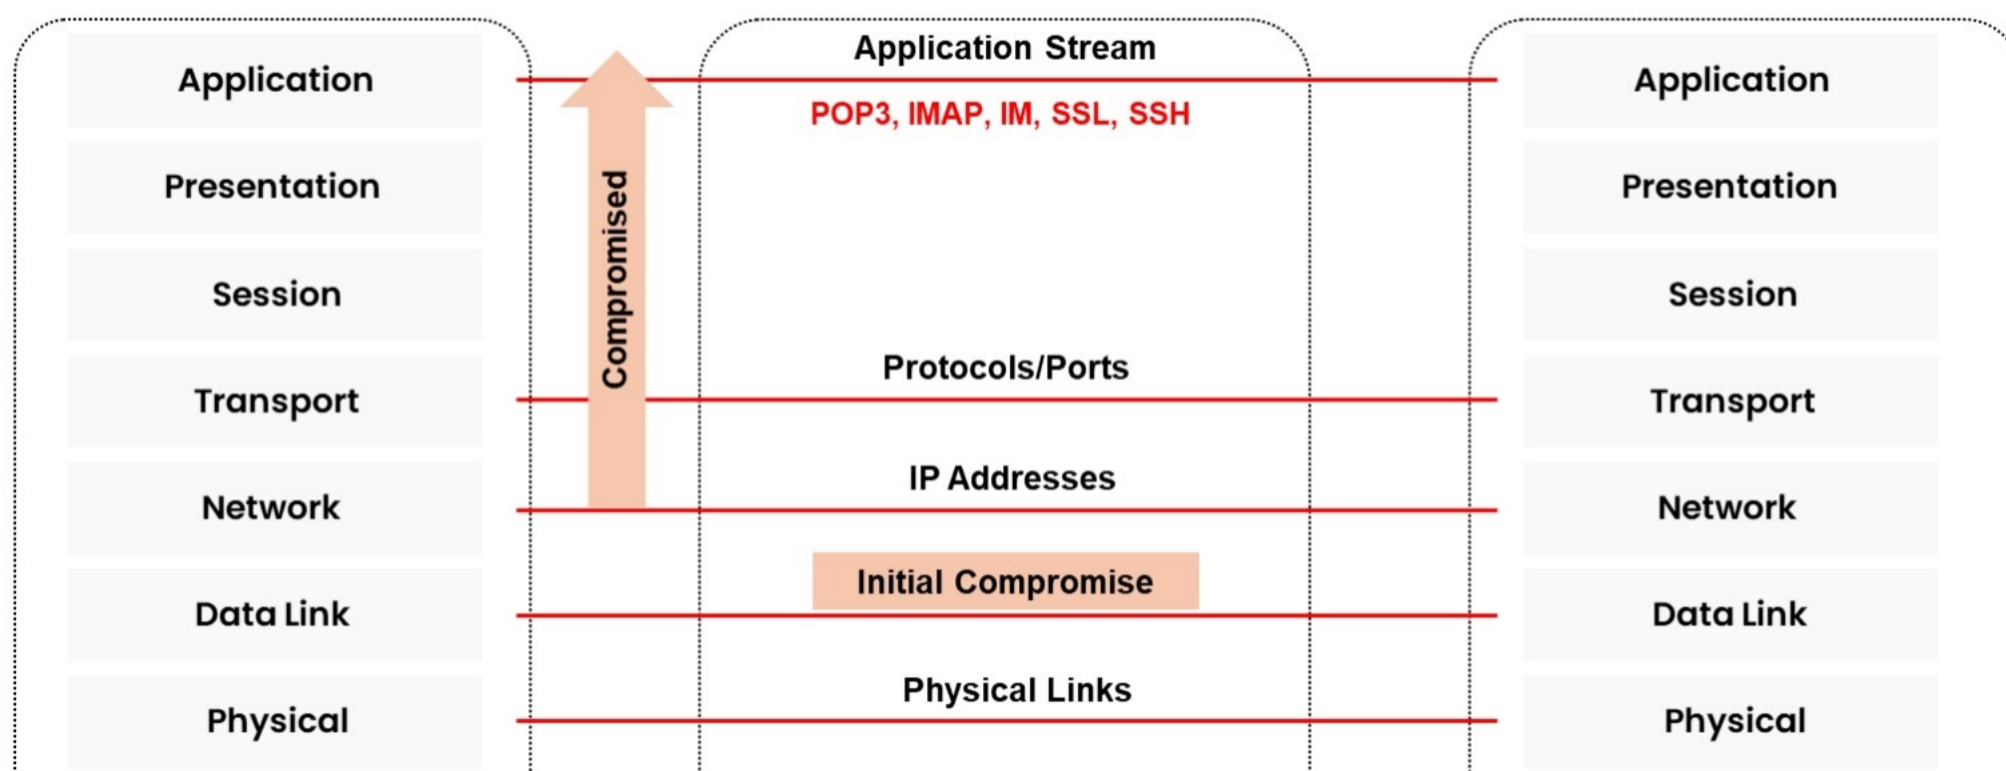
Application
Presentation
Session
Transport
Network
Data Link
Physical

Compromised

Application Stream
POP3, IMAP, IM, SSL, SSH
Protocols/Ports
IP Addresses
Initial Compromise
Physical Links

Application
Presentation
Session
Transport
Network
Data Link
Physical